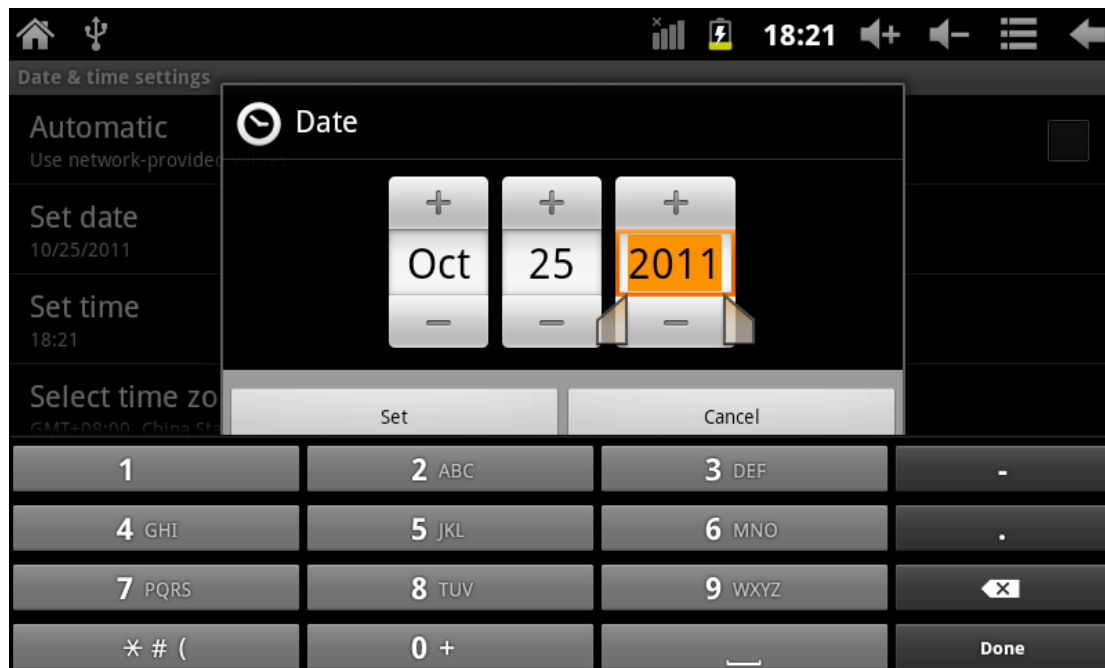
18:21

Date & time settings

Automatic
Use network-provided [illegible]

Set date
10/25/2011

Set time
18:21

Select time zo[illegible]
GMT+08:00, China Sta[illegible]

Date

+ + +
Oct 25 2011
− − −

Set Cancel

1
2 ABC
3 DEF
-
4 GHI
5 JKL
6 MNO
.
7 PQRS
8 TUV
9 WXYZ
∗ # (
0 +
Done